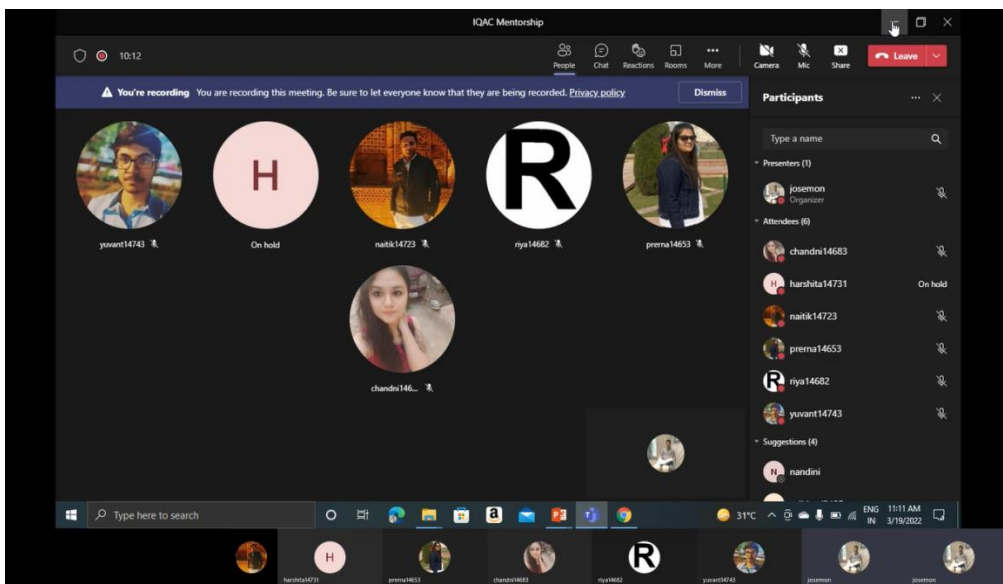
IQAC Mentorship

10:12

People Chat Reactions Rooms More Camera Mic Share Leave

You're recording You are recording this meeting. Be sure to let everyone know that they are being recorded. Privacy policy

Dismiss

Participants

Type a name

Presenters (1)

josemon
Organizer

Attendees (6)

chandni14683

harshita14731 On hold

naitik14723

prerna14653

riya14682

yuvant14743

Suggestions (4)

nandini

yuvant14743

H
On hold

naitik14723

R
riya14682

prerna14653

chandni146...

Type here to search

31°C ENG IN 11:11 AM 3/19/2022

harshita14731 prerna14653 chandni14683 riya14682 yuvant14743 josemon josemon